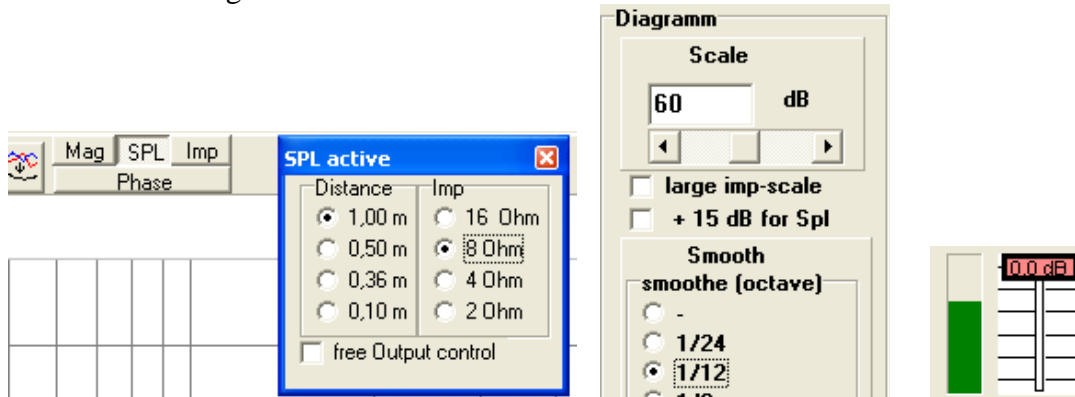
Mag SPL Imp
Phase

SPL active
Distance
1,00 m
0,50 m
0,36 m
0,10 m
Imp
16 Ohm
8 Ohm
4 Ohm
2 Ohm
free Output control

Diagramm
Scale
60
dB
large imp-scale
+ 15 dB for Spl
Smooth
smoothe (octave)
-
1/24
1/12
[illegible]

0,0 dB